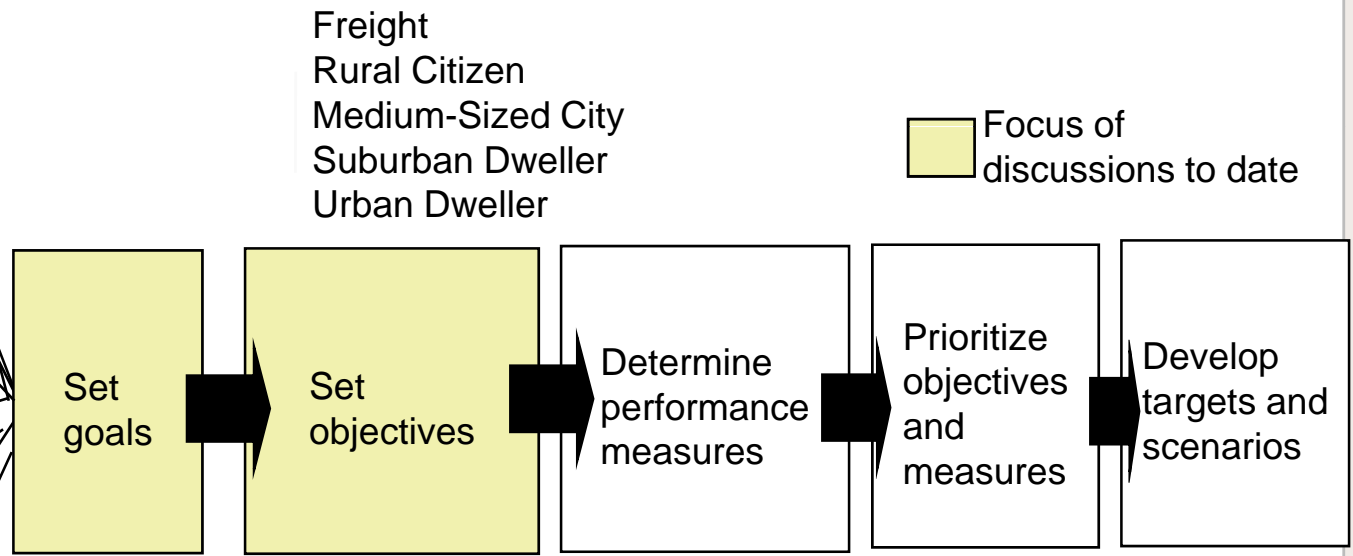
Freight
Rural Citizen
Medium-Sized City
Suburban Dweller
Urban Dweller

Focus of discussions to date

Set goals

Set objectives

Determine performance measures

Prioritize objectives and measures

Develop targets and scenarios